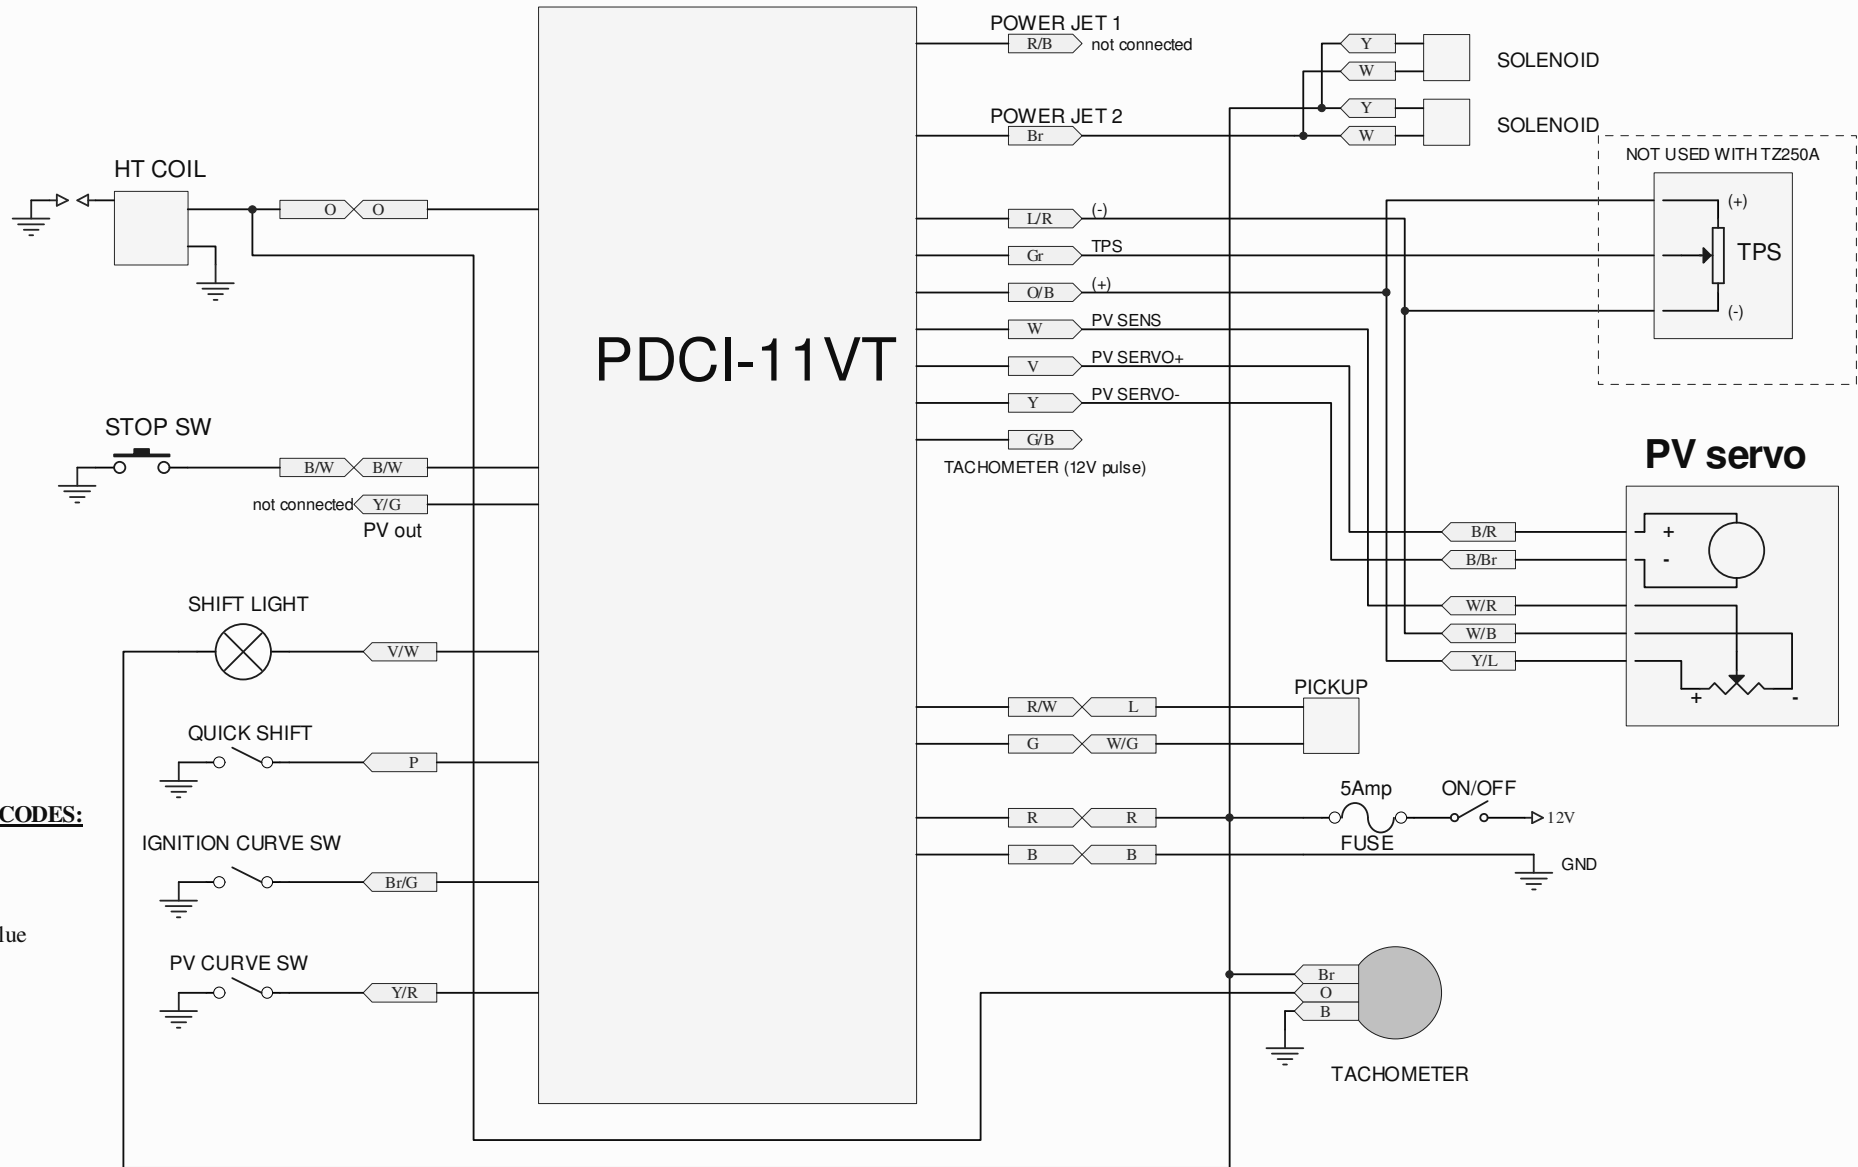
HT COIL

O O

STOP SW

B/W B/W

not connected Y/G

PV out

SHIFT LIGHT

V/W

QUICK SHIFT

P

CODES:

IGNITION CURVE SW

Br/G

lue

PV CURVE SW

Y/R

PDCI-11VT

POWER JET 1

R/B not connected

POWER JET 2

Br

L/R (-)

Gr TPS

O/B (+)

W PV SENS

V PV SERVO+

Y PV SERVO-

G/B

TACHOMETER (12V pulse)

R/W L

G W/G

R R

B B

Y

W

SOLENOID

Y

W

SOLENOID

NOT USED WITH TZ250A

(+)

TPS

(-)

PV servo

B/R

B/Br

+

-

W/R

W/B

Y/L

+

-

PICKUP

5Amp

FUSE

ON/OFF

12V

GND

Br

O

B

TACHOMETER